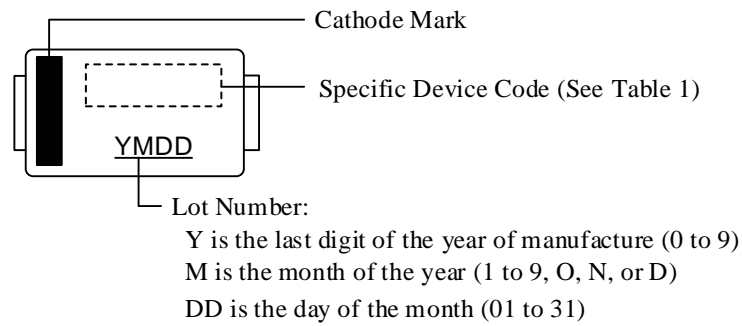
Cathode Mark

Specific Device Code (See Table 1)

YMDD

Lot Number:
Y is the last digit of the year of manufacture (0 to 9)
M is the month of the year (1 to 9, O, N, or D)
DD is the day of the month (01 to 31)